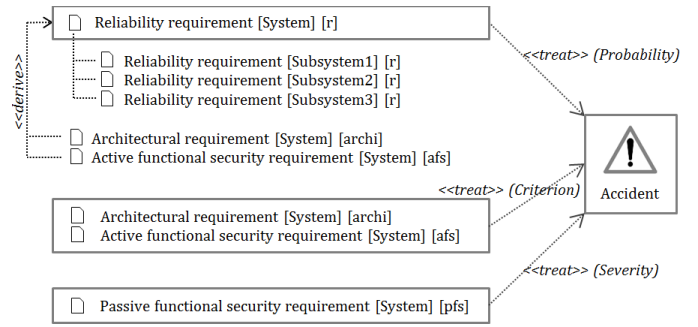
Reliability requirement [System] [r]

Reliability requirement [Subsystem1] [r]
Reliability requirement [Subsystem2] [r]
Reliability requirement [Subsystem3] [r]

<<derive>>

Architectural requirement [System] [archi]
Active functional security requirement [System] [afs]

<<treat>> (Probability)

Accident

<<treat>> (Criterion)

Architectural requirement [System] [archi]
Active functional security requirement [System] [afs]

<<treat>> (Severity)

Passive functional security requirement [System] [pfs]